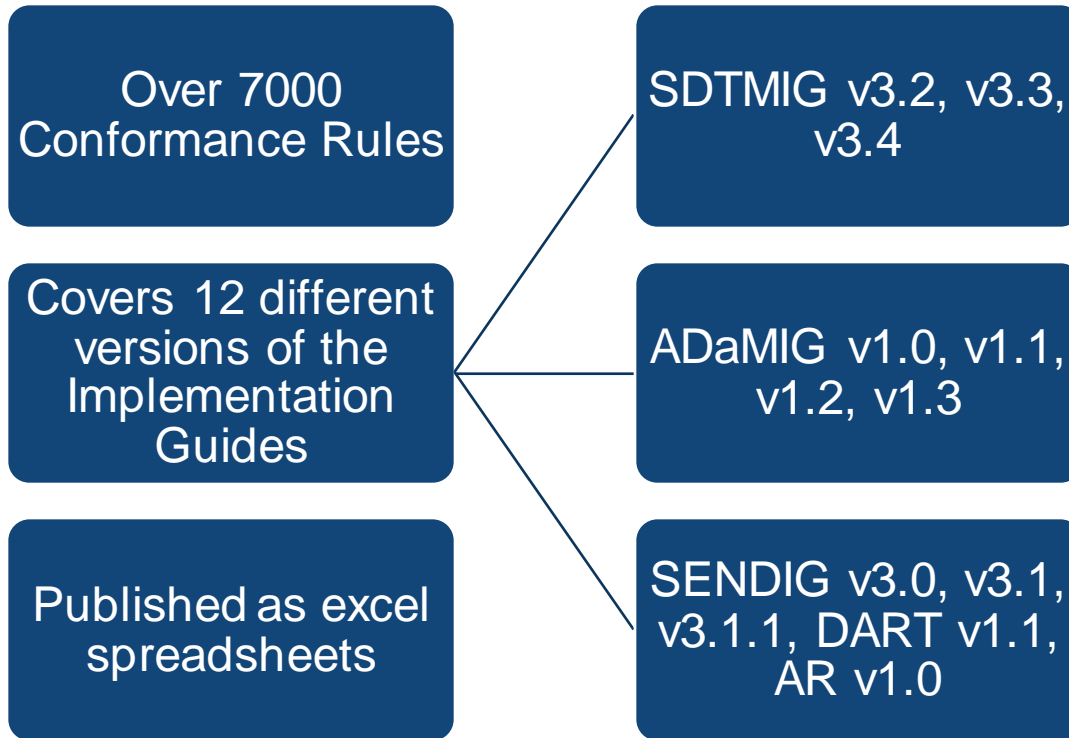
Over 7000 Conformance Rules

Covers 12 different versions of the Implementation Guides

Published as excel spreadsheets

SDTMIG v3.2, v3.3, v3.4

ADaMIG v1.0, v1.1, v1.2, v1.3

SENDIG v3.0, v3.1, v3.1.1, DART v1.1, AR v1.0